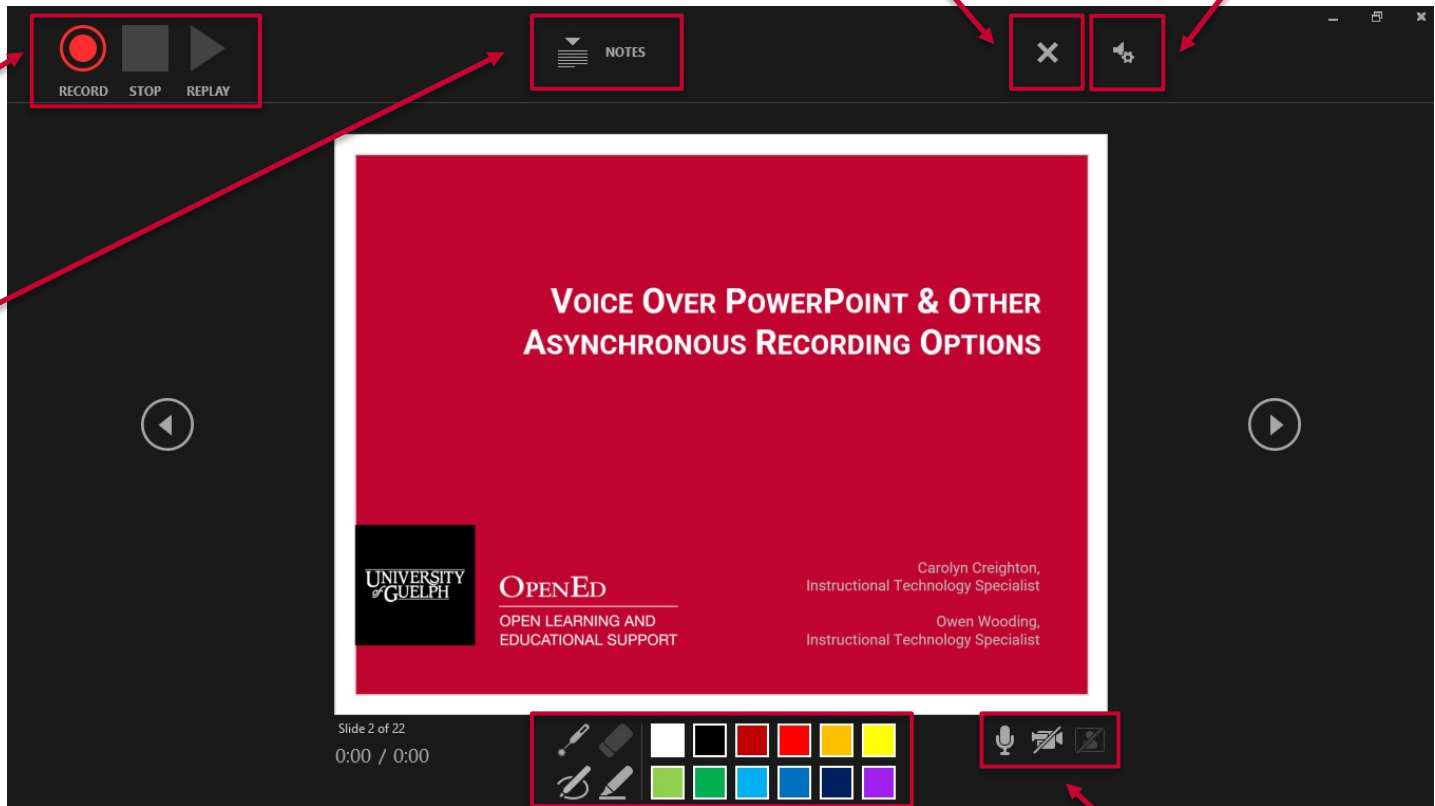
RECORD STOP REPLAY

NOTES

VOICE OVER POWERPOINT & OTHER ASYNCHRONOUS RECORDING OPTIONS

UNIVERSITY of GUELPH

OPENED

OPEN LEARNING AND EDUCATIONAL SUPPORT

Carolyn Creighton, Instructional Technology Specialist

Owen Wooding, Instructional Technology Specialist

Slide 2 of 22

0:00 / 0:00